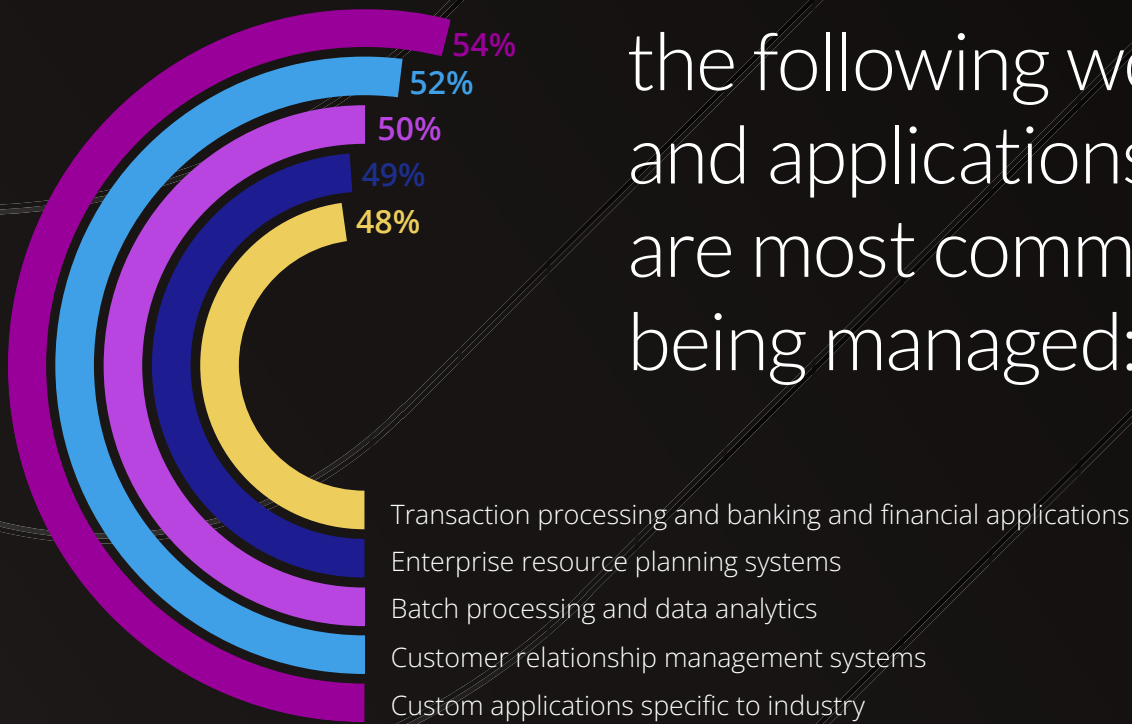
54%
52%
50%
49%
48%

the following w
and applications
are most comm
being managed:

Transaction processing and banking and financial applications
Enterprise resource planning systems
Batch processing and data analytics
Customer relationship management systems
Custom applications specific to industry